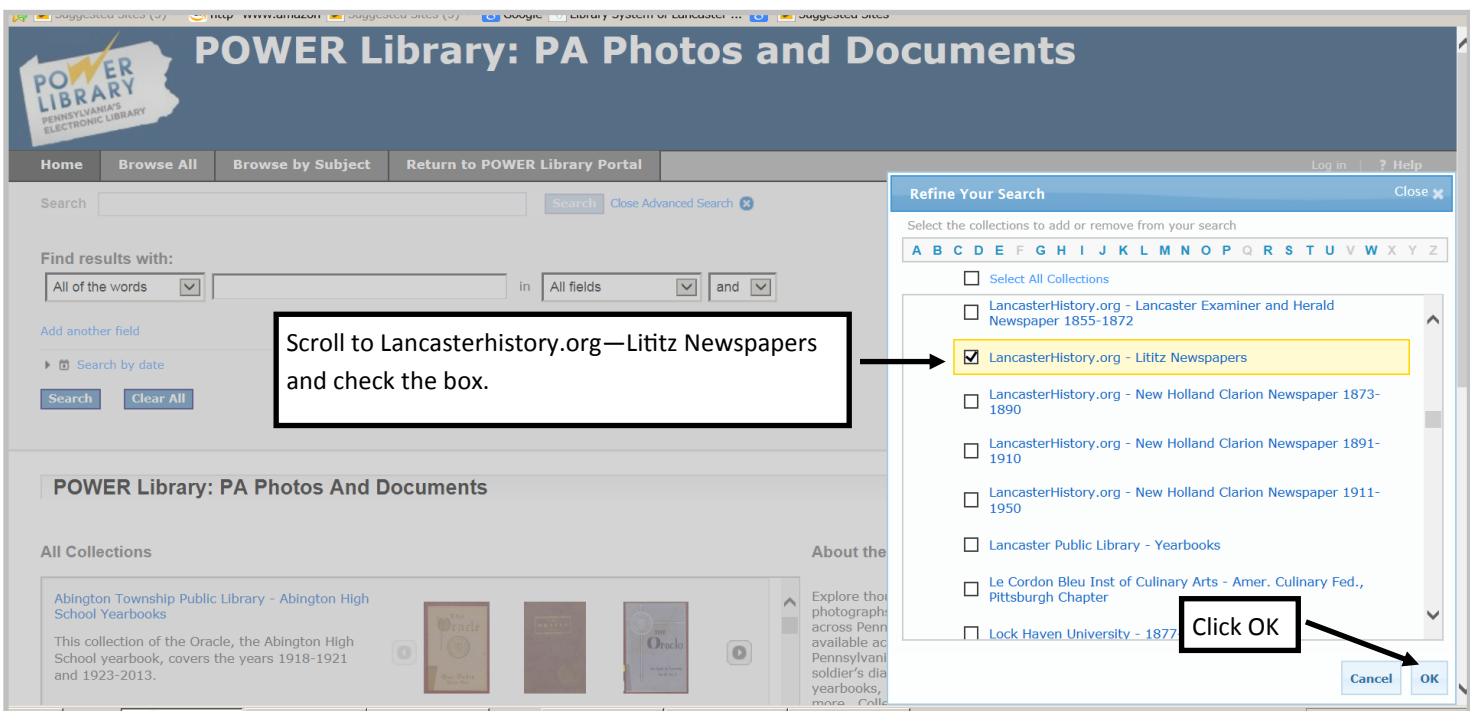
POWER LIBRARY PENNSYLVANIA'S ELECTRONIC LIBRARY

POWER Library: PA Photos and Documents

Home | Browse All | Browse by Subject | Return to POWER Library Portal

Log in | ? Help

Search

Search | Close Advanced Search

Find results with:

All of the words | in | All fields | and

Add another field

Search by date

Search | Clear All

POWER Library: PA Photos And Documents

All Collections

Abington Township Public Library - Abington High School Yearbooks

This collection of the Oracle, the Abington High School yearbook, covers the years 1918-1921 and 1923-2013.

About the

Explore thou photographs across Penn available ac Pennsylvani soldier's dia yearbooks, more. Colle

Refine Your Search

Close

Select the collections to add or remove from your search

A B C D E F G H I J K L M N O P Q R S T U V W X Y Z

Select All Collections

LancasterHistory.org - Lancaster Examiner and Herald Newspaper 1855-1872

LancasterHistory.org - Lititz Newspapers

LancasterHistory.org - New Holland Clarion Newspaper 1873-1890

LancasterHistory.org - New Holland Clarion Newspaper 1891-1910

LancasterHistory.org - New Holland Clarion Newspaper 1911-1950

Lancaster Public Library - Yearbooks

Le Cordon Bleu Inst of Culinary Arts - Amer. Culinary Fed., Pittsburgh Chapter

Lock Haven University - 1877

Cancel | OK

Scroll to Lancasterhistory.org—Lititz Newspapers and check the box.

Click OK